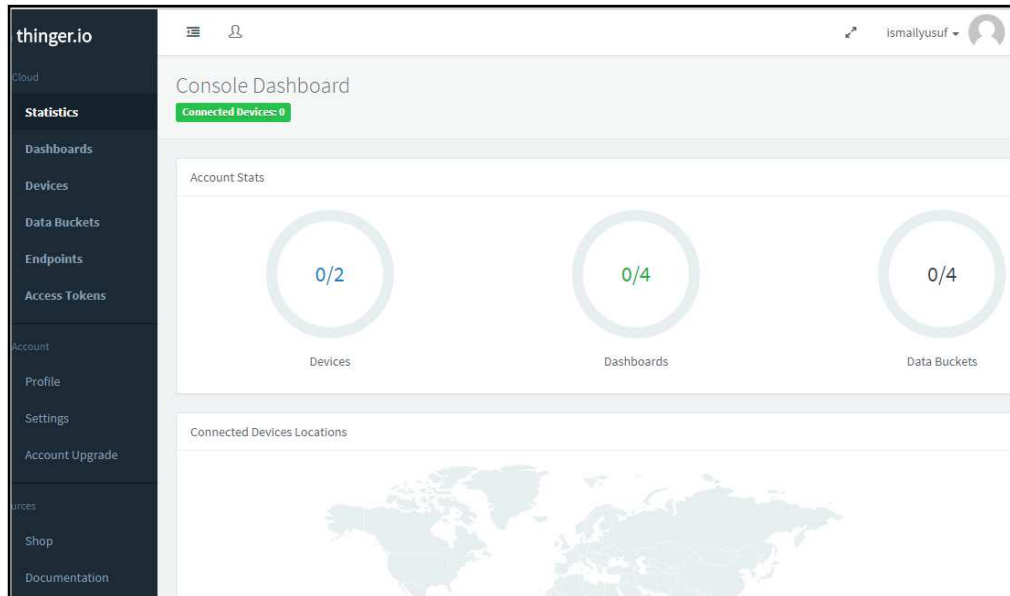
thinger.io

Cloud

Statistics

Dashboards

Devices

Data Buckets

Endpoints

Access Tokens

Account

Profile

Settings

Account Upgrade

urces

Shop

Documentation

ismailyusuf

Console Dashboard

Connected Devices: 0

Account Stats

0/2

Devices

0/4

Dashboards

0/4

Data Buckets

Connected Devices Locations